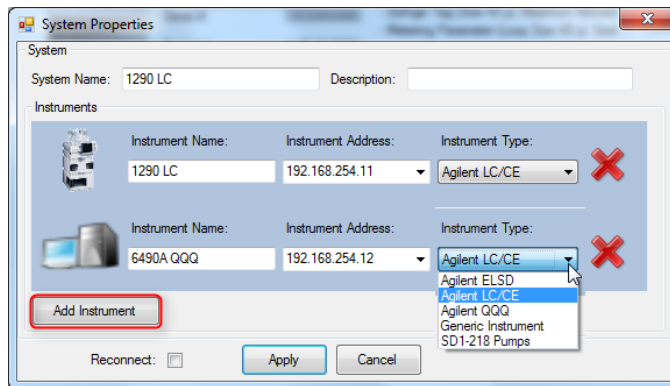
System Properties

System

System Name: 1290 LC

Description:

Instruments

Instrument Name: 1290 LC

Instrument Address: 192.168.254.11

Instrument Type: Agilent LC/CE

Instrument Name: 6490A QQQ

Instrument Address: 192.168.254.12

Instrument Type: Agilent LC/CE

Agilent ELSD
Agilent LC/CE
Agilent QQQ
Generic Instrument
SD1-218 Pumps

Add Instrument

Reconnect:

Apply

Cancel